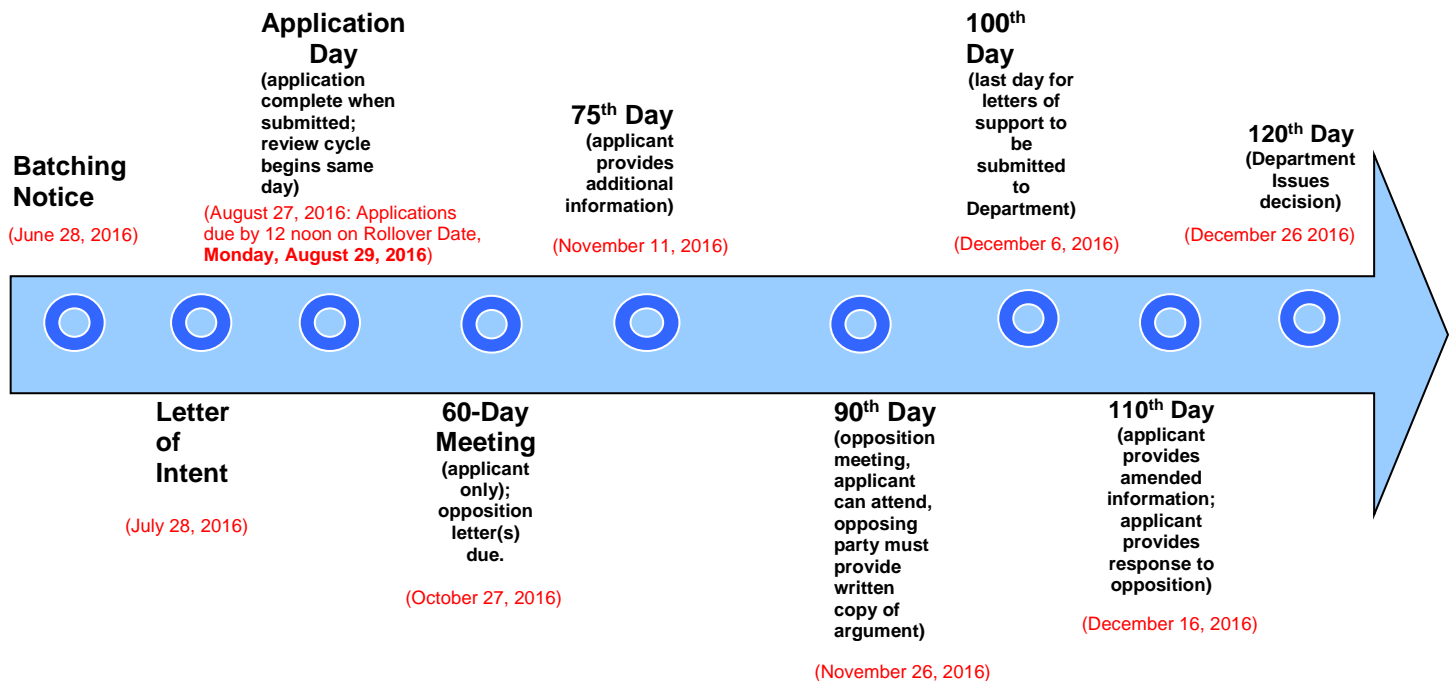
Batching Notice
(June 28, 2016)

Letter of Intent
(July 28, 2016)

Application Day
(application complete when submitted; review cycle begins same day)
(August 27, 2016: Applications due by 12 noon on Rollover Date, Monday, August 29, 2016)

60-Day Meeting
(applicant only); opposition letter(s) due.
(October 27, 2016)

75$^{th}$ Day
(applicant provides additional information)
(November 11, 2016)

90$^{th}$ Day
(opposition meeting, applicant can attend, opposing party must provide written copy of argument)
(November 26, 2016)

100$^{th}$ Day
(last day for letters of support to be submitted to Department)
(December 6, 2016)

110$^{th}$ Day
(applicant provides amended information; applicant provides response to opposition)
(December 16, 2016)

120$^{th}$ Day
(Department Issues decision)
(December 26 2016)